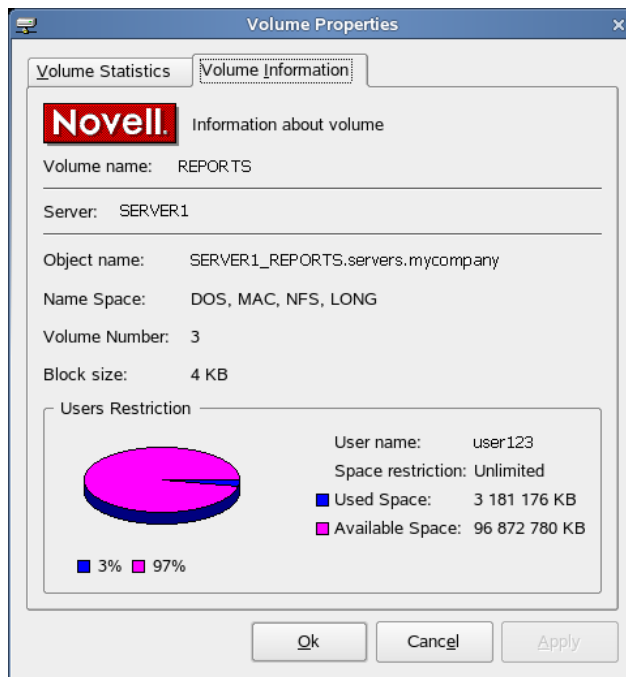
Volume Properties

Volume Statistics | Volume Information

Novell. Information about volume

Volume name: REPORTS

Server: SERVER1

Object name: SERVER1_REPORTS.servers.mycompany

Name Space: DOS, MAC, NFS, LONG

Volume Number: 3

Block size: 4 KB

Users Restriction

User name: user123

Space restriction: Unlimited

Used Space: 3 181 176 KB

Available Space: 96 872 780 KB

3% 97%

Ok Cancel Apply